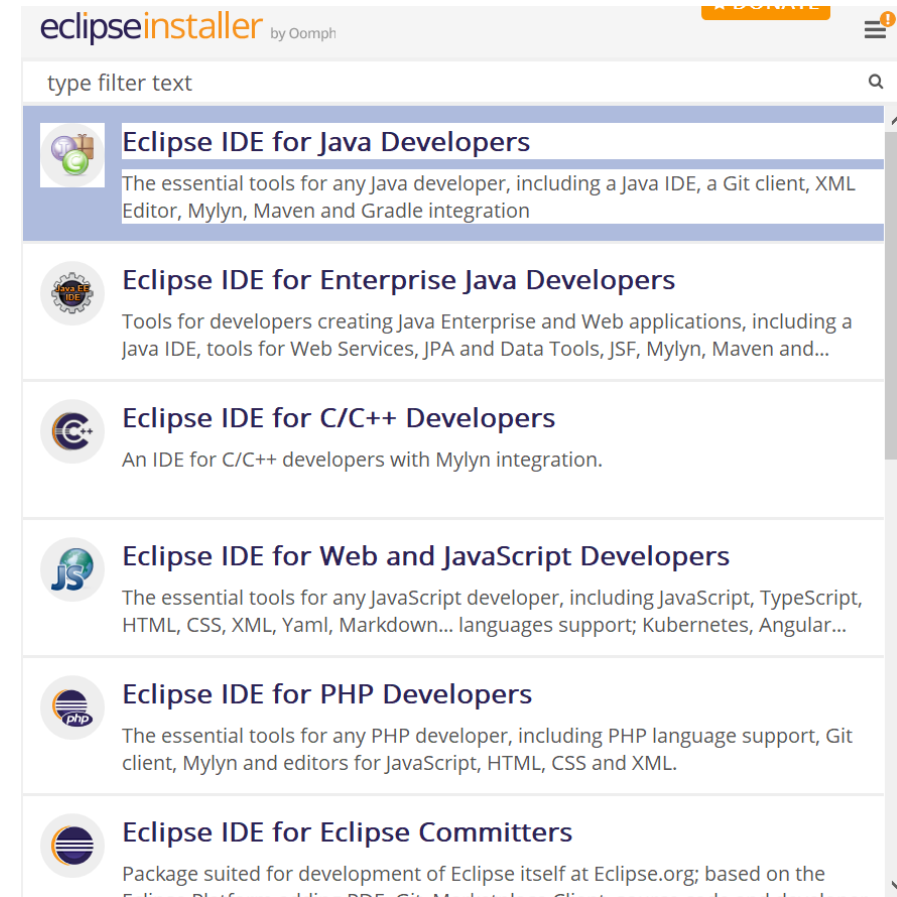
eclipseinstaller by Oomph

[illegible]

type filter text

Eclipse IDE for Java Developers
The essential tools for any Java developer, including a Java IDE, a Git client, XML Editor, Mylyn, Maven and Gradle integration

Java EE IDE

Eclipse IDE for Enterprise Java Developers
Tools for developers creating Java Enterprise and Web applications, including a Java IDE, tools for Web Services, JPA and Data Tools, JSF, Mylyn, Maven and...

Eclipse IDE for C/C++ Developers
An IDE for C/C++ developers with Mylyn integration.

JS

Eclipse IDE for Web and JavaScript Developers
The essential tools for any JavaScript developer, including JavaScript, TypeScript, HTML, CSS, XML, Yaml, Markdown... languages support; Kubernetes, Angular...

php

Eclipse IDE for PHP Developers
The essential tools for any PHP developer, including PHP language support, Git client, Mylyn and editors for JavaScript, HTML, CSS and XML.

Eclipse IDE for Eclipse Committers
Package suited for development of Eclipse itself at Eclipse.org; based on the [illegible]